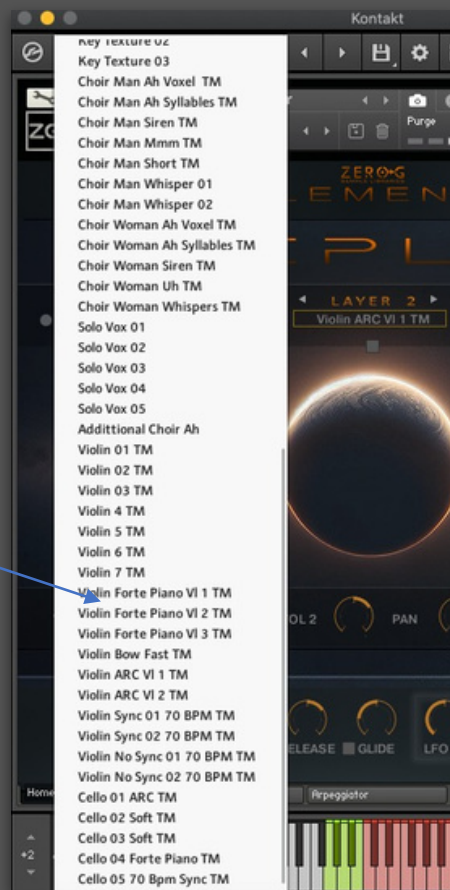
Kontakt

Key Texture 02
Key Texture 03
Choir Man Ah Voxel TM
Choir Man Ah Syllables TM
Choir Man Siren TM
Choir Man Mmm TM
Choir Man Short TM
Choir Man Whisper 01
Choir Man Whisper 02
Choir Woman Ah Voxel TM
Choir Woman Ah Syllables TM
Choir Woman Siren TM
Choir Woman Uh TM
Choir Woman Whispers TM
Solo Vox 01
Solo Vox 02
Solo Vox 03
Solo Vox 04
Solo Vox 05
Addittional Choir Ah
Violin 01 TM
Violin 02 TM
Violin 03 TM
Violin 4 TM
Violin 5 TM
Violin 6 TM
Violin 7 TM
Violin Forte Piano Vl 1 TM
Violin Forte Piano Vl 2 TM
Violin Forte Piano Vl 3 TM
Violin Bow Fast TM
Violin ARC Vl 1 TM
Violin ARC Vl 2 TM
Violin Sync 01 70 BPM TM
Violin Sync 02 70 BPM TM
Violin No Sync 01 70 BPM TM
Violin No Sync 02 70 BPM TM
Cello 01 ARC TM
Cello 02 Soft TM
Cello 03 Soft TM
Cello 04 Forte Piano TM
Cello 05 70 Bpm Sync TM

Purge
ZERO-G
LAYER 2
Violin ARC Vl 1 TM
OL 2
PAN
ELEASE
GLIDE
LFO
Home
Arpeggiator
+2